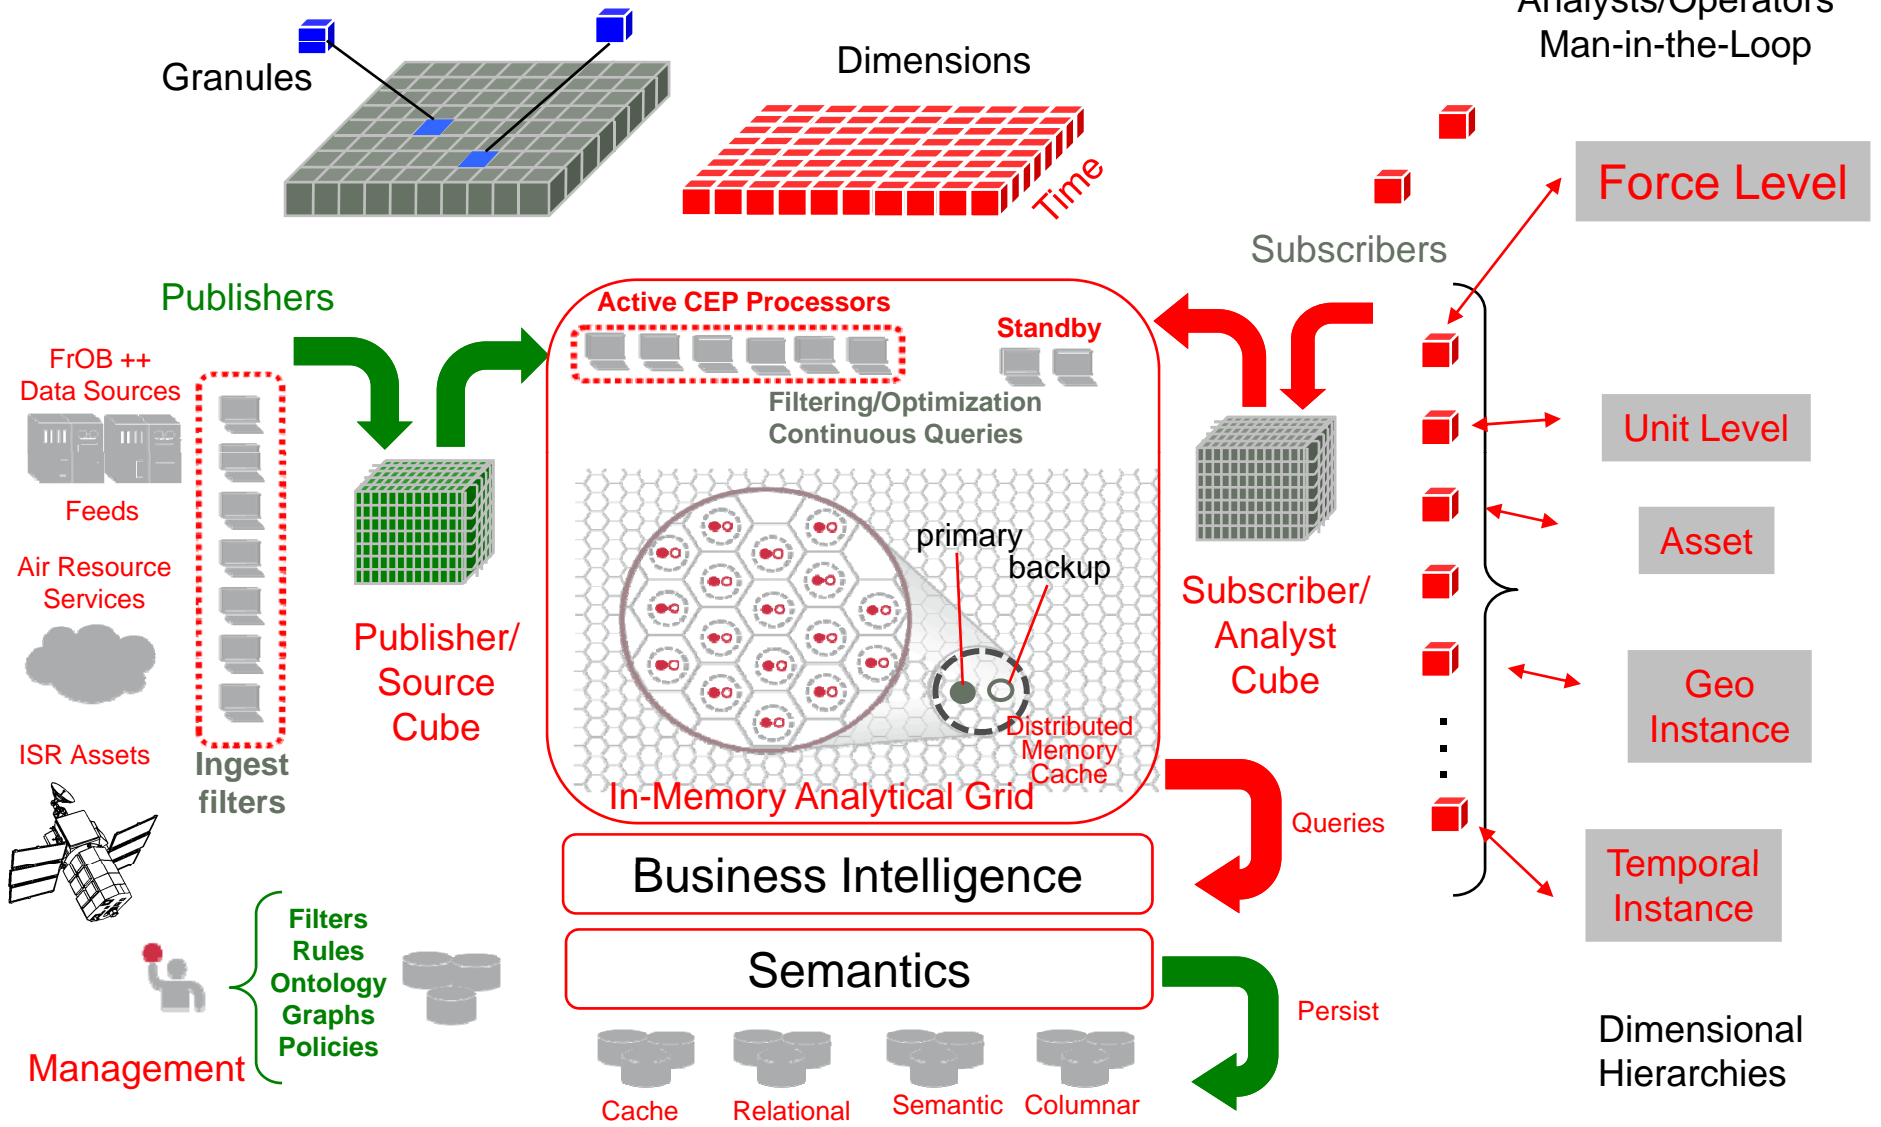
Analysts/Operators
Man-in-the-Loop

Granules

Dimensions

Time

Force Level

Subscribers

Publishers

Active CEP Processors

Standby

FrOB ++
Data Sources

Filtering/Optimization
Continuous Queries

Unit Level

Feeds

Asset

primary

backup

Air Resource
Services

Subscriber/
Analyst
Cube

Publisher/
Source
Cube

Geo
Instance

Distributed
Memory
Cache

ISR Assets

Ingest
filters

In-Memory Analytical Grid

Queries

Business Intelligence

Temporal
Instance

Filters
Rules
Ontology
Graphs
Policies

Semantics

Persist

Management

Dimensional
Hierarchies

Cache

Relational

Semantic

Columnar